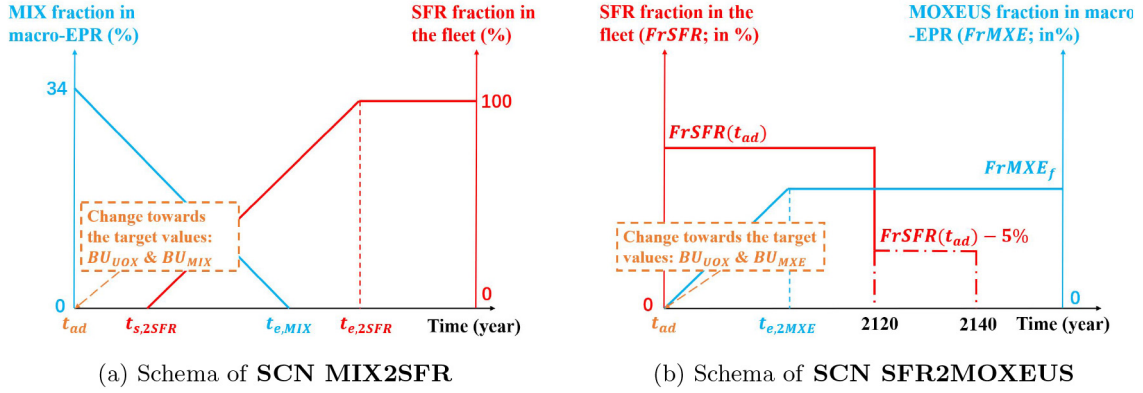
MIX fraction in macro-EPR (%)

SFR fraction in the fleet (%)

34

100

Change towards the target values: $BU_{UOX}$ & $BU_{MIX}$

0

0

$t_{ad}$

$t_{s,2SFR}$

$t_{e,MIX}$

$t_{e,2SFR}$

Time (year)

(a) Schema of **SCN MIX2SFR**

SFR fraction in the fleet ($FrSFR$; in %)

MOXEUS fraction in macro-EPR ($FrMXE$; in%)

$FrSFR(t_{ad})$

$FrMXE_f$

$FrSFR(t_{ad}) - 5\%$

Change towards the target values: $BU_{UOX}$ & $BU_{MXE}$

0

0

$t_{ad}$

$t_{e,2MXE}$

2120

2140

Time (year)

(b) Schema of **SCN SFR2MOXEUS**